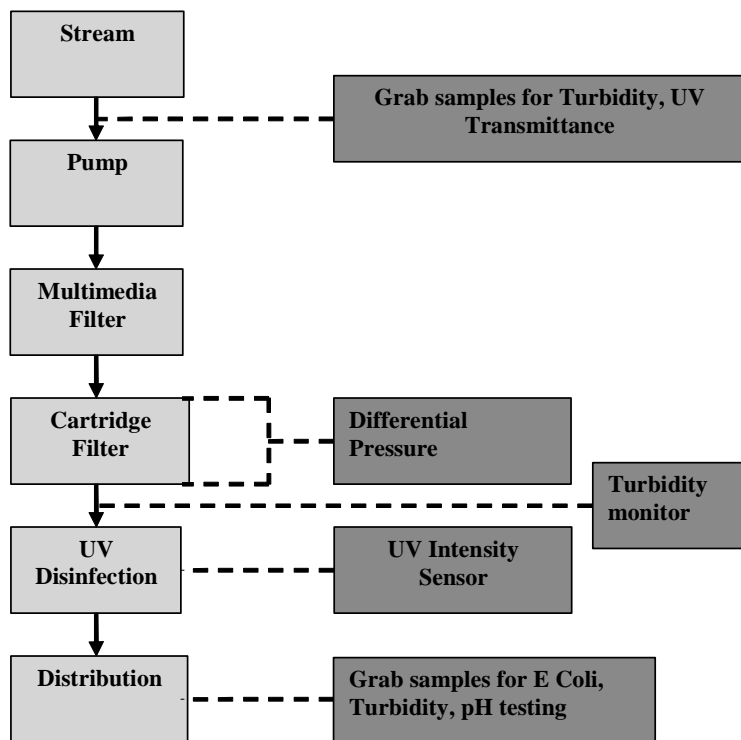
Stream

Grab samples for Turbidity, UV Transmittance

Pump

Multimedia Filter

Cartridge Filter

Differential Pressure

Turbidity monitor

UV Disinfection

UV Intensity Sensor

Distribution

Grab samples for E Coli, Turbidity, pH testing